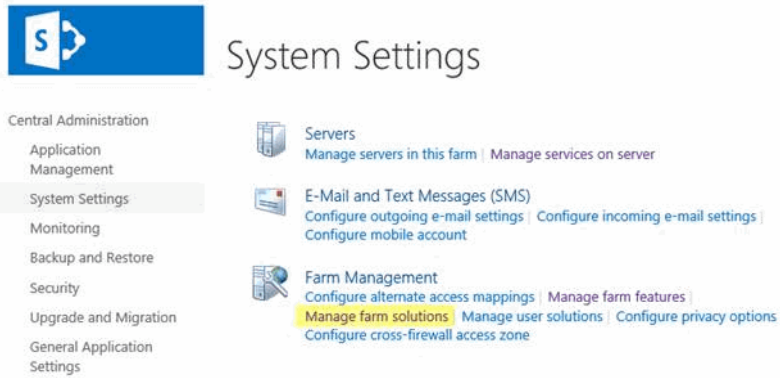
S

System Settings

Central Administration

Application Management

System Settings

Monitoring

Backup and Restore

Security

Upgrade and Migration

General Application Settings

Servers
Manage servers in this farm | Manage services on server

E-Mail and Text Messages (SMS)
Configure outgoing e-mail settings | Configure incoming e-mail settings | Configure mobile account

Farm Management
Configure alternate access mappings | Manage farm features | Manage farm solutions | Manage user solutions | Configure privacy options | Configure cross-firewall access zone